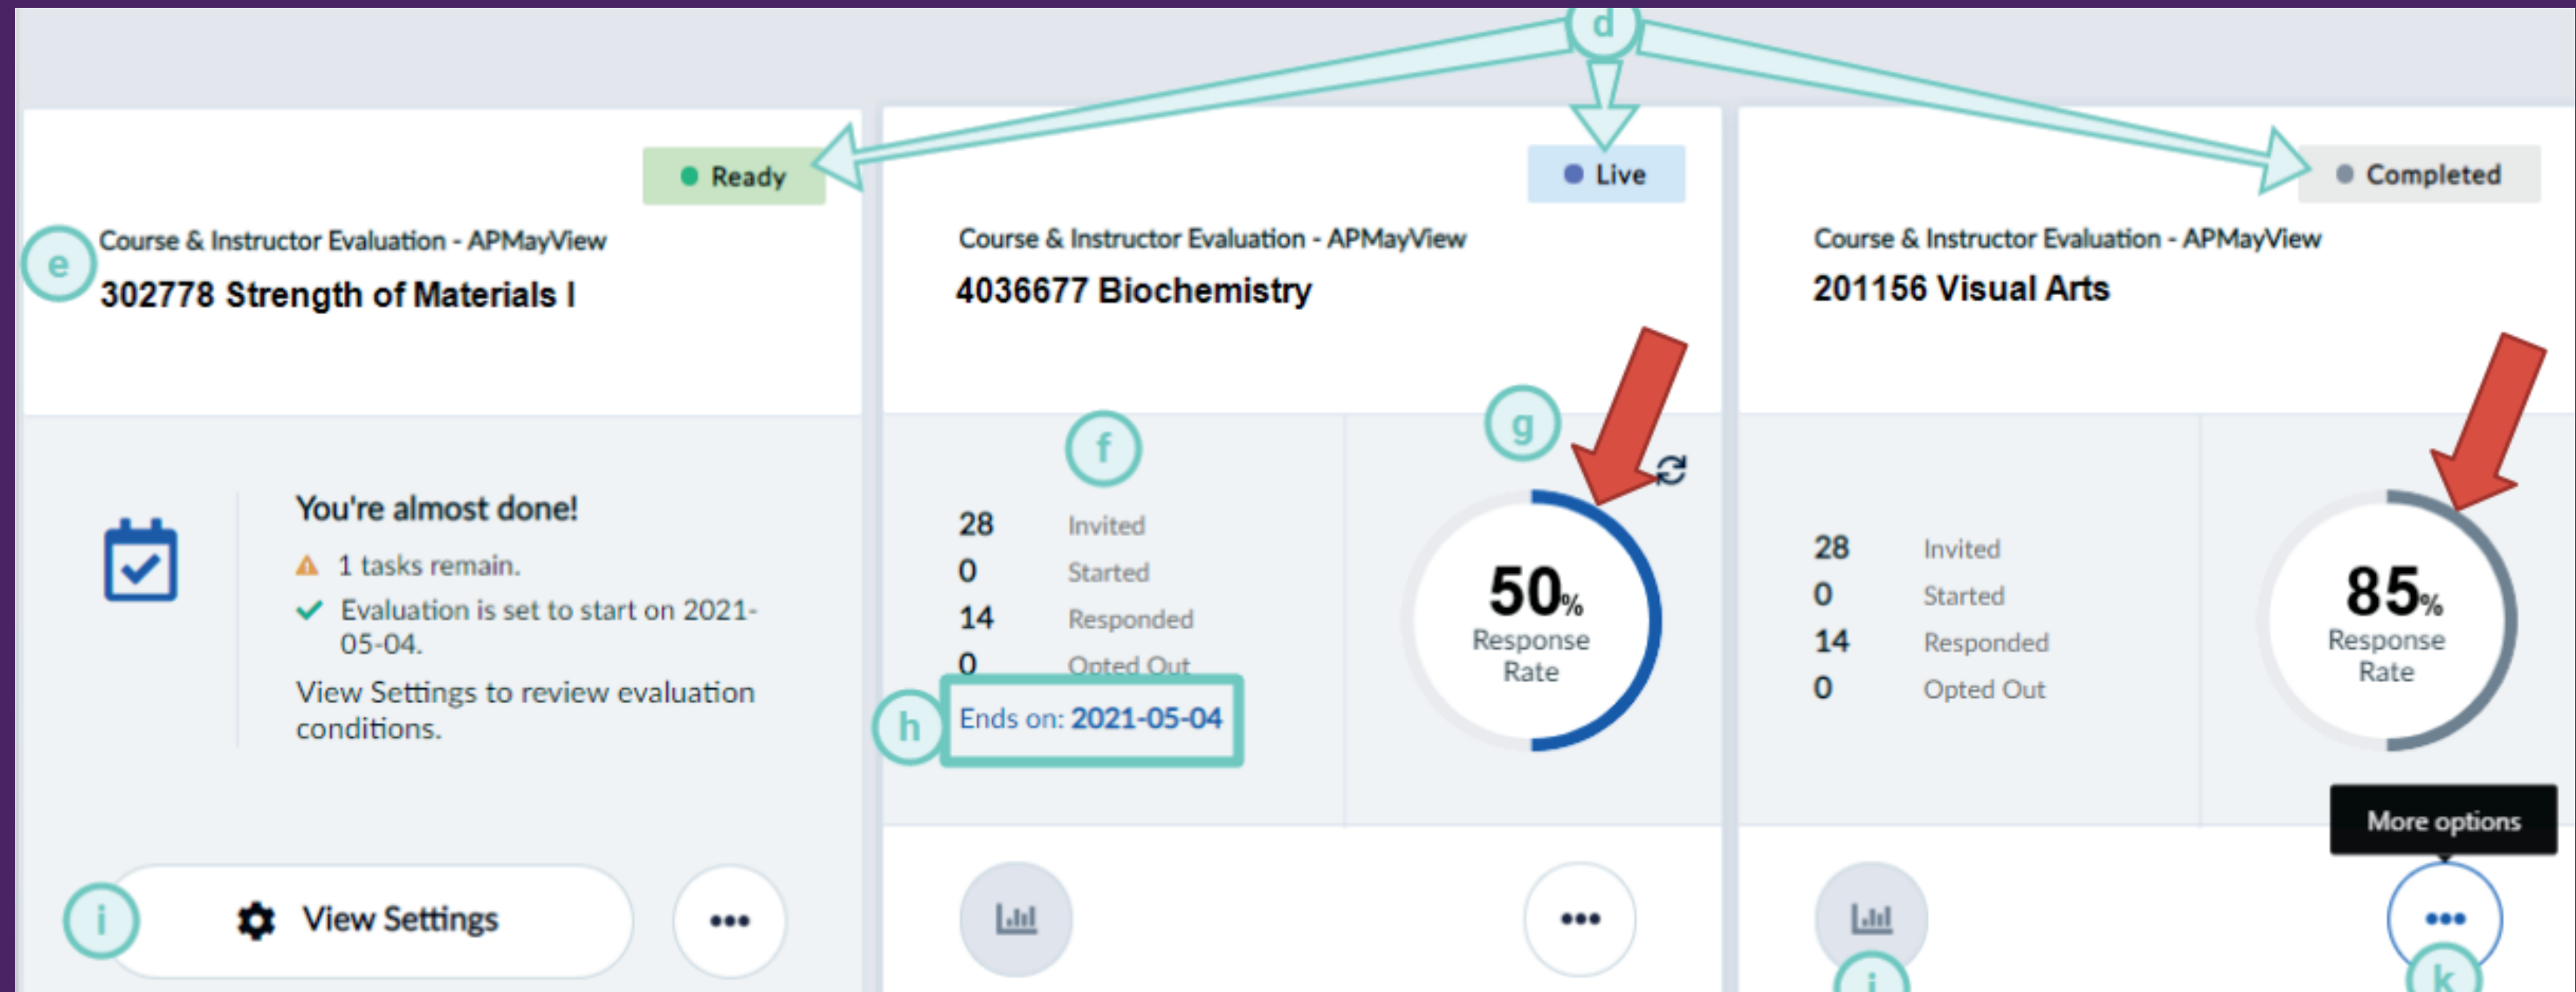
d

Ready

e

Course & Instructor Evaluation - APMayView

302778 Strength of Materials I

You're almost done!

1 tasks remain.

Evaluation is set to start on 2021-05-04.

View Settings to review evaluation conditions.

i

View Settings

•••

Live

Course & Instructor Evaluation - APMayView

4036677 Biochemistry

f

g

28 Invited
0 Started
14 Responded
0 Opted Out

h

Ends on: 2021-05-04

50% Response Rate

•••

Completed

Course & Instructor Evaluation - APMayView

201156 Visual Arts

28 Invited
0 Started
14 Responded
0 Opted Out

85% Response Rate

More options

j

k